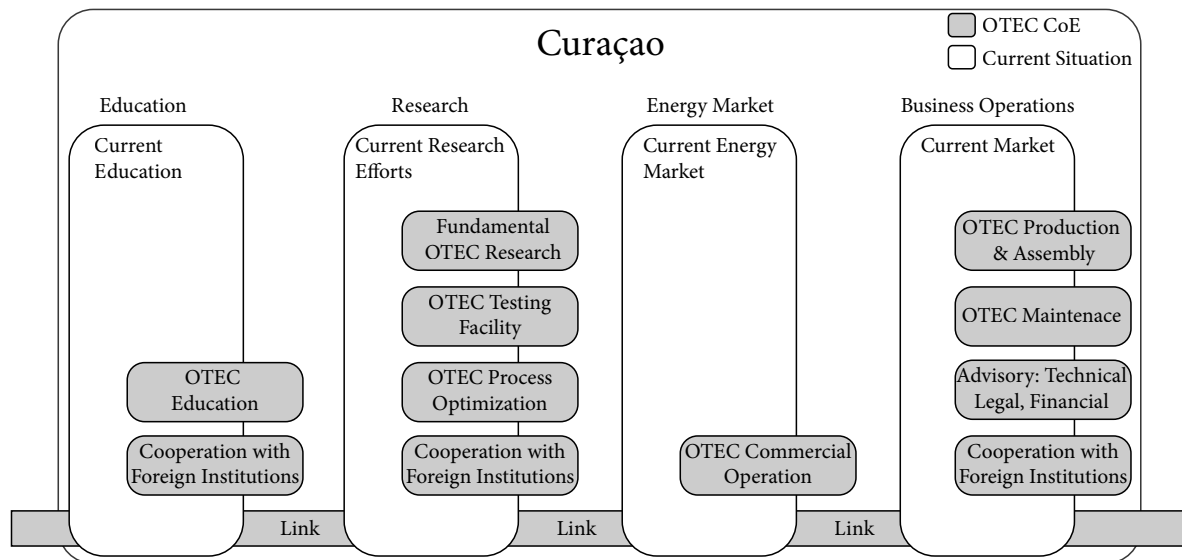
Curaçao

OTEC CoE
Current Situation

Education

Current Education

OTEC Education

Cooperation with Foreign Institutions

Research

Current Research Efforts

Fundamental OTEC Research

OTEC Testing Facility

OTEC Process Optimization

Cooperation with Foreign Institutions

Energy Market

Current Energy Market

OTEC Commercial Operation

Business Operations

Current Market

OTEC Production & Assembly

OTEC Maintenace

Advisory: Technical Legal, Financial

Cooperation with Foreign Institutions

Link

Link

Link